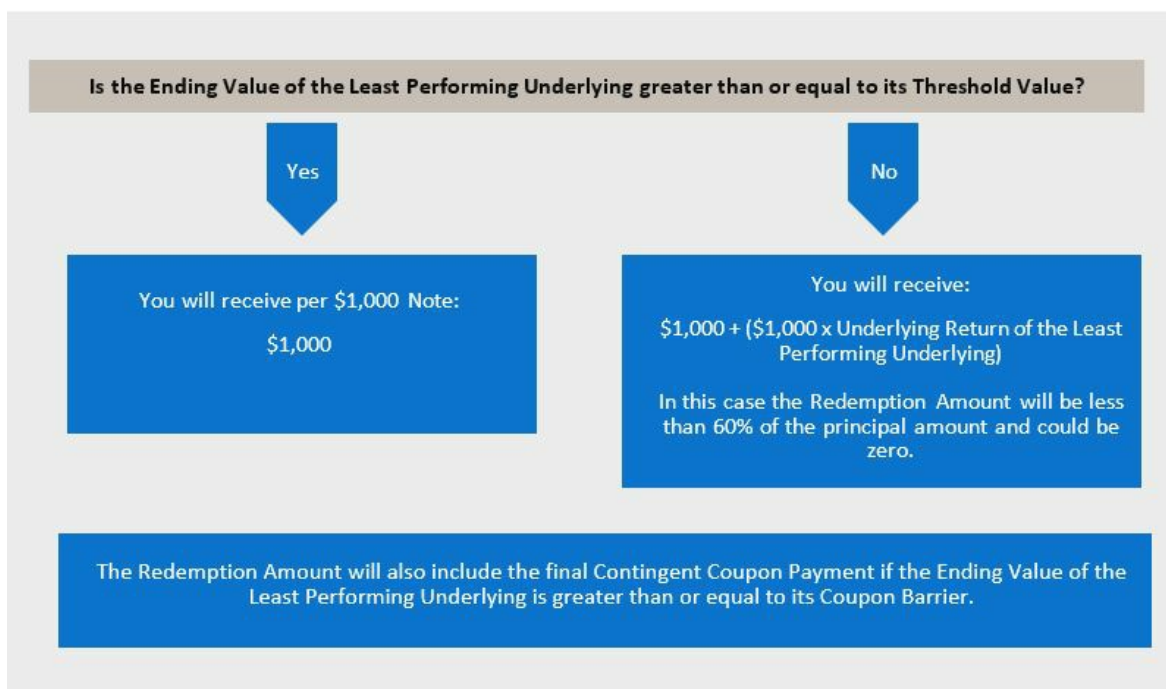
Is the Ending Value of the Least Performing Underlying greater than or equal to its Threshold Value?

Yes

No

You will receive per \$1,000 Note:

\$1,000

You will receive:

\$1,000 + (\$1,000 x Underlying Return of the Least Performing Underlying)

In this case the Redemption Amount will be less than 60% of the principal amount and could be zero.

The Redemption Amount will also include the final Contingent Coupon Payment if the Ending Value of the Least Performing Underlying is greater than or equal to its Coupon Barrier.